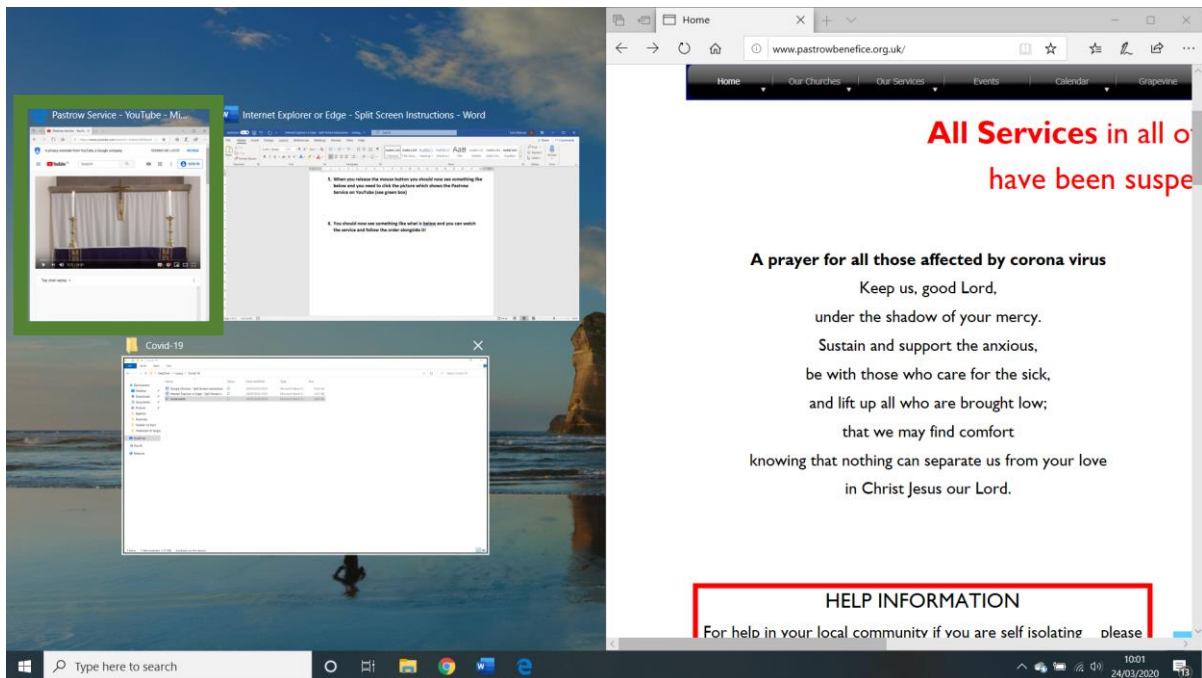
Pastrow Service - YouTube - Mi...

Internet Explorer or Edge - Split Screen Instructions - Word

5. When you release the mouse button you should now see something like below and you need to click the picture which shows the Pastrow Service on YouTube (see green box)

6. You should now see something like what is below and you can watch the service and follow the order alongside it!

Covid-19

Home

www.pastrowbenefice.org.uk/

Home | Our Churches | Our Services | Events | Calendar | Grapevine

All Services in all o
have been suspe

A prayer for all those affected by corona virus

Keep us, good Lord,
under the shadow of your mercy.
Sustain and support the anxious,
be with those who care for the sick,
and lift up all who are brought low;
that we may find comfort
knowing that nothing can separate us from your love
in Christ Jesus our Lord.

HELP INFORMATION

For help in your local community if you are self isolating please

Type here to search

10:01
24/03/2020